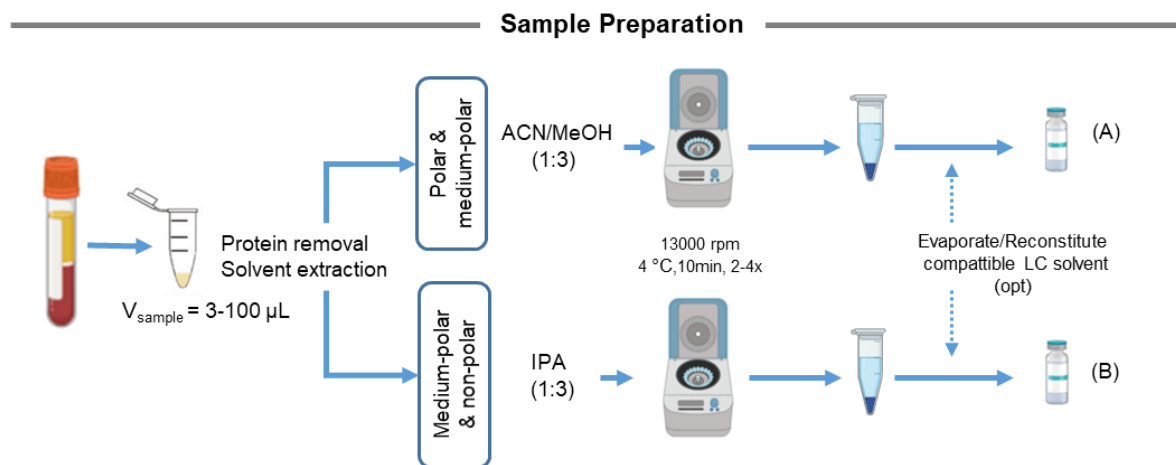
Sample Preparation

$V_{sample}$ = 3-100 µL

Protein removal
Solvent extraction

Polar & medium-polar

ACN/MeOH (1:3)

Medium-polar & non-polar

IPA (1:3)

13000 rpm
4 °C,10min, 2-4x

Evaporate/Reconstitute compattible LC solvent (opt)

(A)

(B)